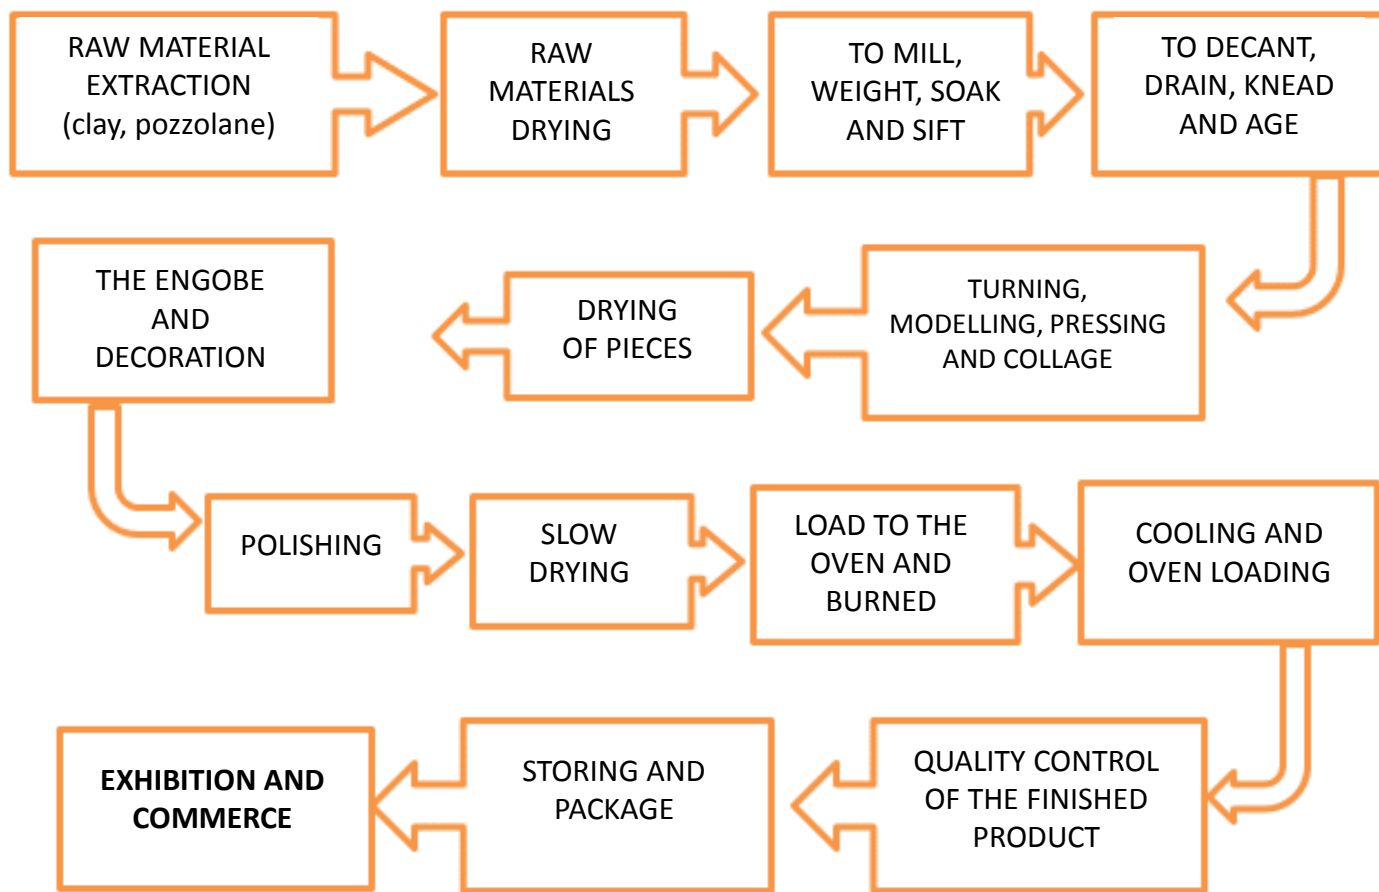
RAW MATERIAL EXTRACTION (clay, pozzolane)

RAW MATERIALS DRYING

TO MILL, WEIGHT, SOAK AND SIFT

TO DECANT, DRAIN, KNEAD AND AGE

TURNING, MODELLING, PRESSING AND COLLAGE

DRYING OF PIECES

THE ENGOBE AND DECORATION

POLISHING

SLOW DRYING

LOAD TO THE OVEN AND BURNED

COOLING AND OVEN LOADING

QUALITY CONTROL OF THE FINISHED PRODUCT

STORING AND PACKAGE

EXHIBITION AND COMMERCE